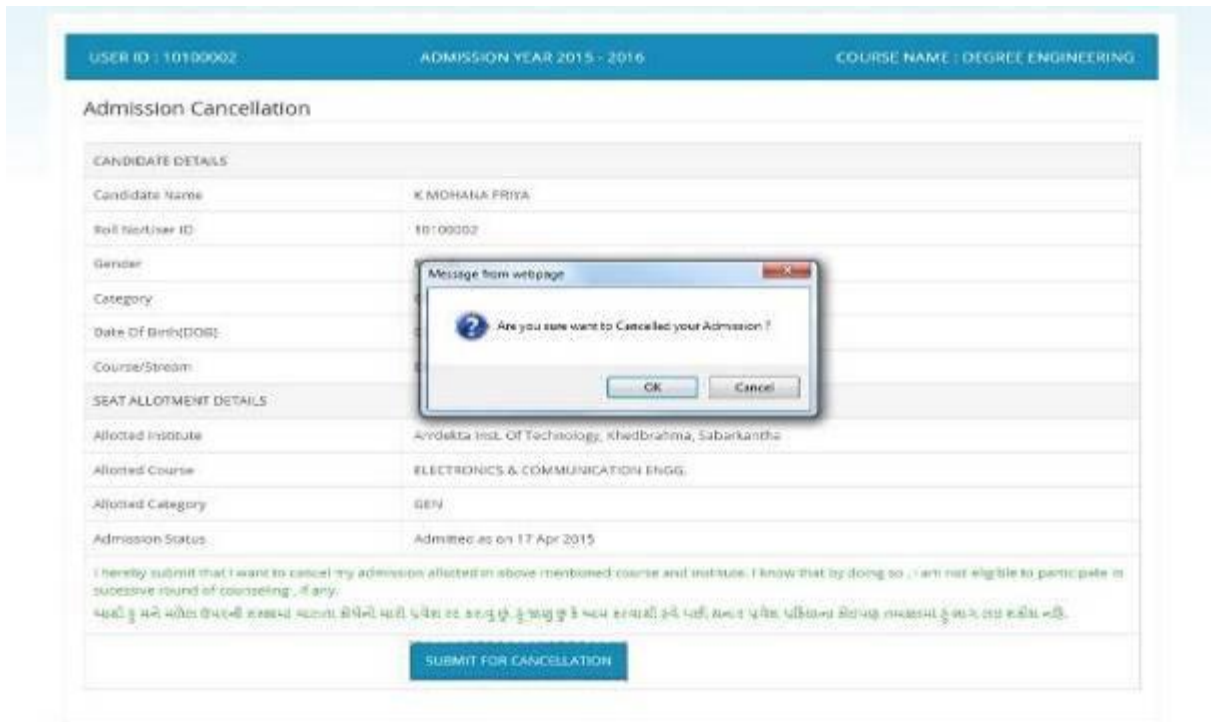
USER ID : 10100002 ADMISSION YEAR 2015 - 2016 COURSE NAME : DEGREE ENGINEERING

Admission Cancellation

| CANDIDATE DETAILS | |
|---|---|
| Candidate Name | K MOHANA PRIYA |
| Roll No/User ID | 10100002 |
| Gender | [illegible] |
| Category | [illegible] |
| Date Of Birth(DOB) | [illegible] |
| Course/Stream | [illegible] |
| SEAT ALLOTMENT DETAILS | |
| Allotted Institute | Arrdekta Inst. Of Technology, Khedbrahma, Sabarkantha |
| Allotted Course | ELECTRONICS & COMMUNICATION ENGG. |
| Allotted Category | GEN |
| Admission Status | Admitted as on 17 Apr 2015 |

Message from webpage

Are you sure want to Cancelled your Admission ?

OK Cancel

I hereby submit that I want to cancel my admission allotted in above mentioned course and institute. I know that by doing so , I am not eligible to participate in successive round of counseling , if any.

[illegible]

SUBMIT FOR CANCELLATION